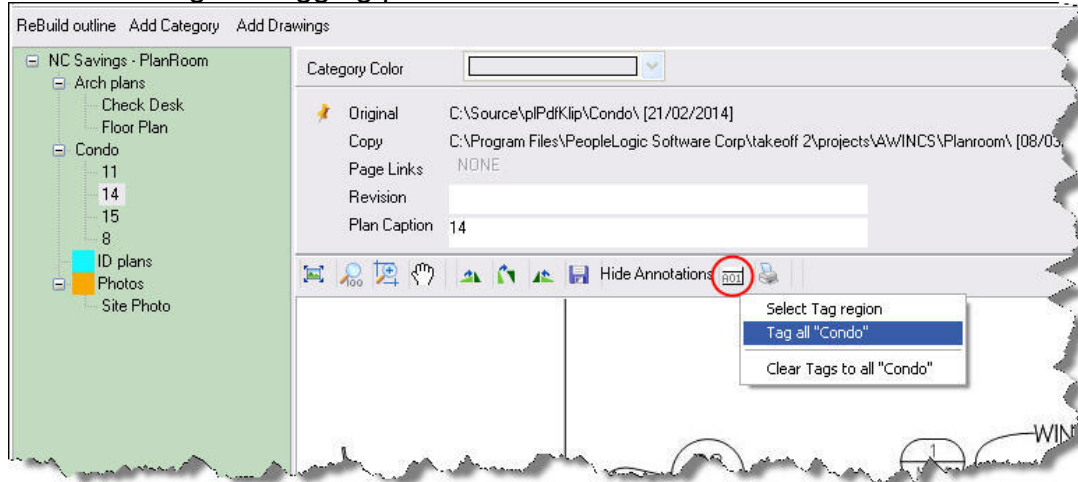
ReBuild outline Add Category Add Drawings

NC Savings - PlanRoom
Arch plans
Check Desk
Floor Plan
Condo
11
14
15
8
ID plans
Photos
Site Photo

Category Color

Original C:\Source\plPdfKlip\Condo\ [21/02/2014]
Copy C:\Program Files\PeopleLogic Software Corp\takeoff 2\projects\AWINCS\Planroom\ [08/03.
Page Links NONE
Revision
Plan Caption 14

Hide Annotations A01

Select Tag region
Tag all "Condo"
Clear Tags to all "Condo"

WIN